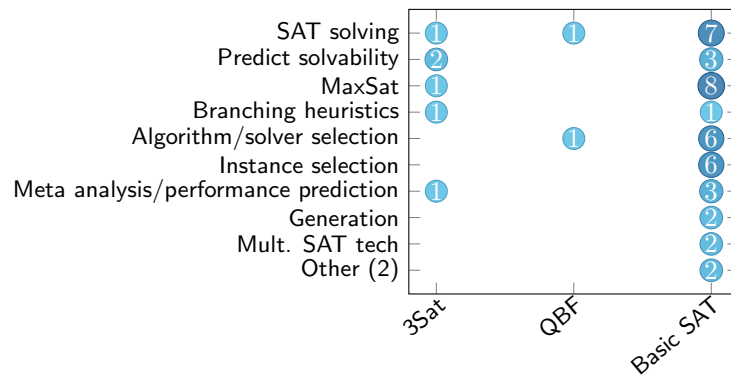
| | 3Sat | QBF | Basic SAT |
|---|---|---|---|
| SAT solving | 1 | 1 | 7 |
| Predict solvability | 2 | | 3 |
| MaxSat | 1 | | 8 |
| Branching heuristics | 1 | | 1 |
| Algorithm/solver selection | | 1 | 6 |
| Instance selection | | | 6 |
| Meta analysis/performance prediction | 1 | | 3 |
| Generation | | | 2 |
| Mult. SAT tech | | | 2 |
| Other (2) | | | 2 |